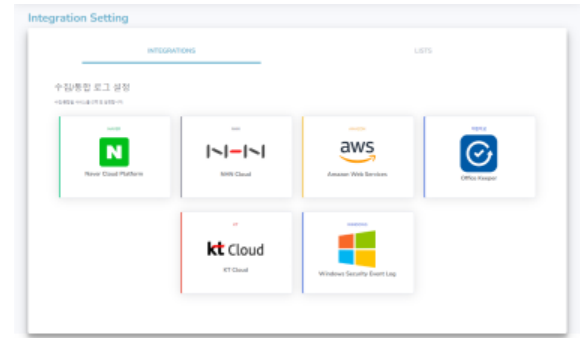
Integration Setting

INTEGRATIONS

LISTS

수집/통합 로그 설정

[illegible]

NAVER

Naver Cloud Platform

NHN

NHN Cloud

AMAZON

aws

Amazon Web Services

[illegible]

Office Keeper

KT

kt Cloud

KT Cloud

WINDOWS

Windows Security Event Log